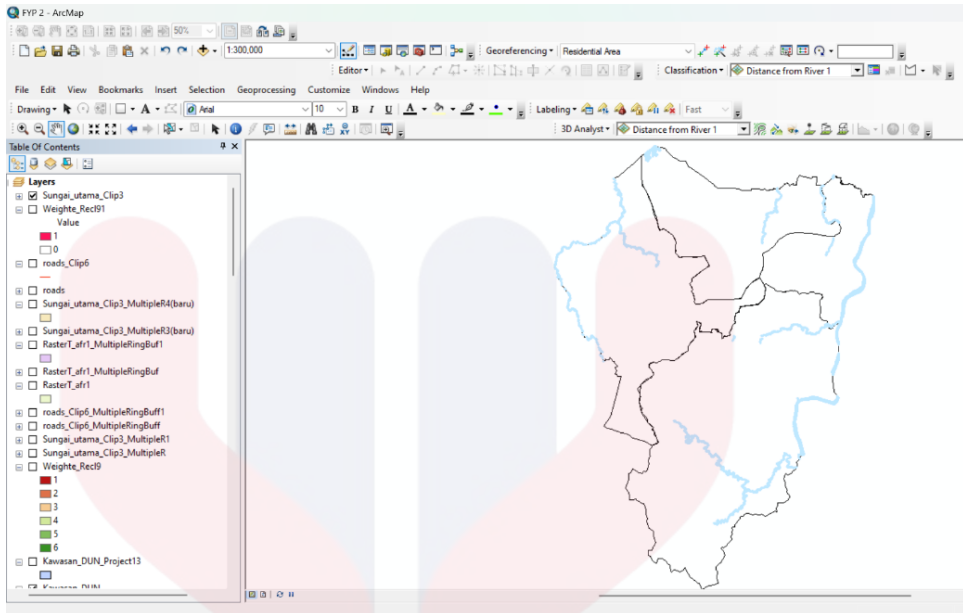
FYP 2 - ArcMap

50%

1:300,000

Georeferencing ▾ Residential Area

Editor ▾

Classification ▾ Distance from River 1

File Edit View Bookmarks Insert Selection Geoprocessing Customize Windows Help

Drawing ▾ Arial 10 B I U A

Labeling ▾ Fast

3D Analyst ▾ Distance from River 1

Table Of Contents

Layers

Sungai_utama_Clip3

Weighte_Recl91

Value

1

0

roads_Clip6

roads

Sungai_utama_Clip3_MultipleR4(baru)

Sungai_utama_Clip3_MultipleR3(baru)

RasterT_afr1_MultipleRingBuf1

RasterT_afr1_MultipleRingBuf

RasterT_afr1

roads_Clip6_MultipleRingBuff1

roads_Clip6_MultipleRingBuff

Sungai_utama_Clip3_MultipleR1

Sungai_utama_Clip3_MultipleR

Weighte_Recl9

1

2

3

4

5

6

Kawasan_DUN_Project13

Kawasan_DUN